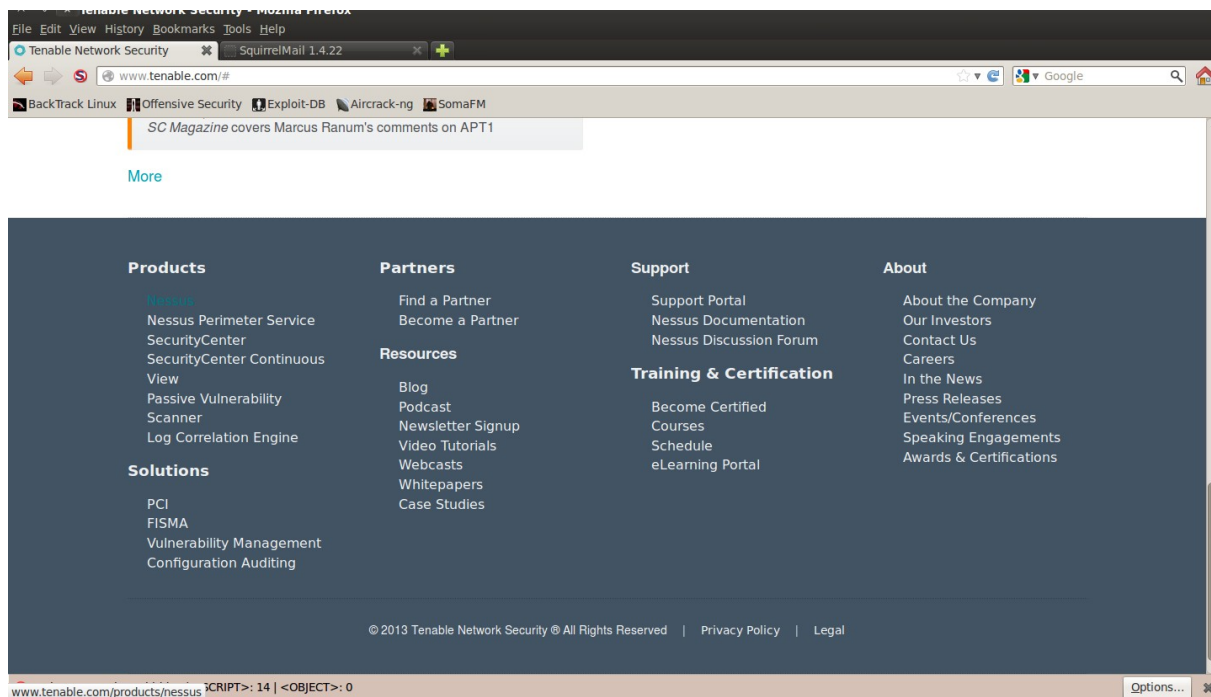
Tenable Network Security - Mozilla Firefox
File Edit View History Bookmarks Tools Help
Tenable Network Security
SquirrelMail 1.4.22
www.tenable.com/#
Google
BackTrack Linux Offensive Security Exploit-DB Aircrack-ng SomaFM

SC Magazine covers Marcus Ranum's comments on APT1

More

Products

Nessus
Nessus Perimeter Service
SecurityCenter
SecurityCenter Continuous View
Passive Vulnerability Scanner
Log Correlation Engine

Solutions

PCI
FISMA
Vulnerability Management
Configuration Auditing

Partners

Find a Partner
Become a Partner

Resources

Blog
Podcast
Newsletter Signup
Video Tutorials
Webcasts
Whitepapers
Case Studies

Support

Support Portal
Nessus Documentation
Nessus Discussion Forum

Training & Certification

Become Certified
Courses
Schedule
eLearning Portal

About

About the Company
Our Investors
Contact Us
Careers
In the News
Press Releases
Events/Conferences
Speaking Engagements
Awards & Certifications

© 2013 Tenable Network Security ® All Rights Reserved | Privacy Policy | Legal

www.tenable.com/products/nessus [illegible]CRIPT>: 14 | <OBJECT>: 0
Options...